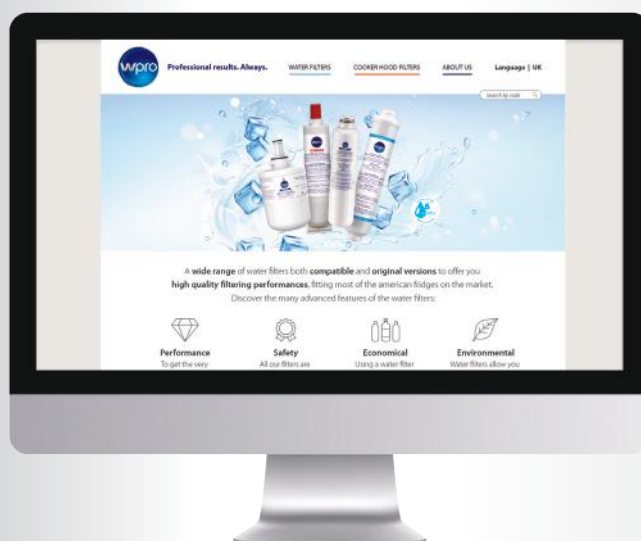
wpro Professional results. Always.

WATER FILTERS COOKER HOOD FILTERS ABOUT US Language | UK

Search by code

A **wide range** of water filters both **compatible** and **original versions** to offer you **high quality filtering performances**, fitting most of the american fridges on the market. Discover the many advanced features of the water filters:

Performance
To get the very

Safety
All our filters are

Economical
Using a water filter

Environmental
Water filters allow you